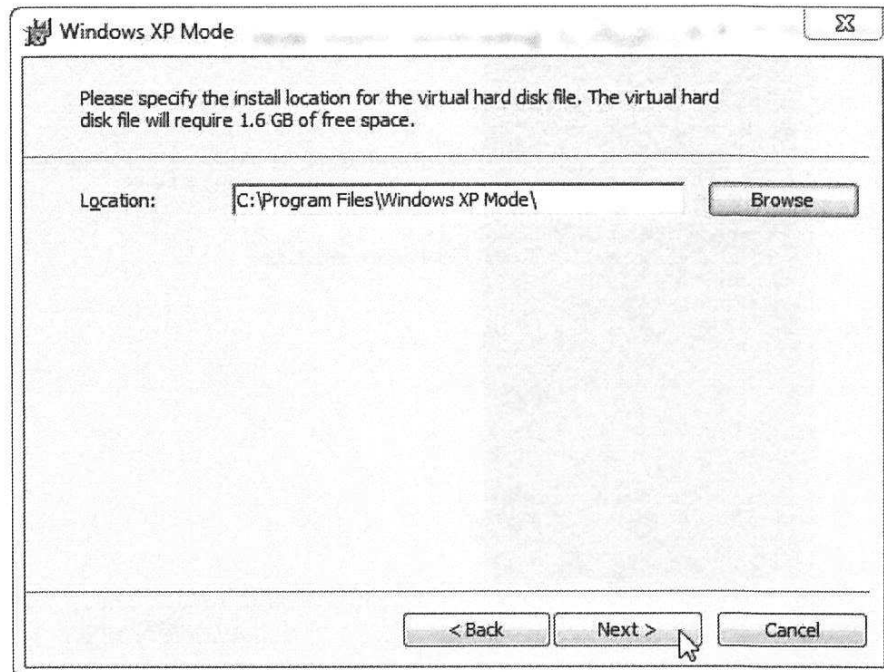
Windows XP Mode

Please specify the install location for the virtual hard disk file. The virtual hard disk file will require 1.6 GB of free space.

Location: C:\Program Files\Windows XP Mode\ Browse

< Back Next > Cancel